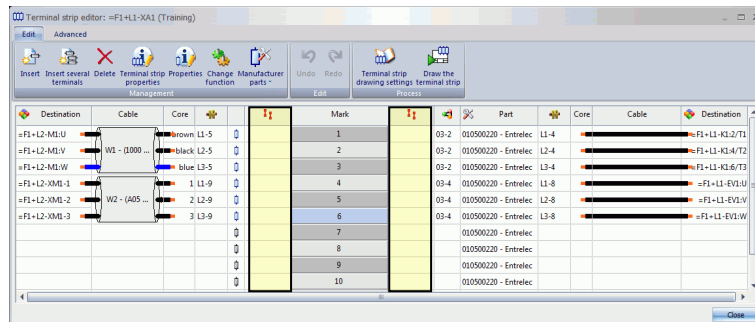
Terminal strip editor: =F1+L1-XA1 (Training)

Edit | Advanced

Insert | Insert several terminals | Delete | Terminal strip properties | Properties | Change function | Manufacturer parts
Management

Undo | Redo
Edit

Terminal strip drawing settings | Draw the terminal strip
Process

| Destination | Cable | Core | | | | Mark | | | Part | | Core | Cable | Destination |
|---|---|---|---|---|---|---|---|---|---|---|---|---|---|
| =F1+L2-M1:U | W1 - (1000 ... | brown | L1-5 | | | 1 | | 03-2 | 010500220 - Entrelec | L1-4 | | | =F1+L1-K1:2/T1 |
| =F1+L2-M1:V | | black | L2-5 | | | 2 | | 03-2 | 010500220 - Entrelec | L2-4 | | | =F1+L1-K1:4/T2 |
| =F1+L2-M1:W | | blue | L3-5 | | | 3 | | 03-2 | 010500220 - Entrelec | L3-4 | | | =F1+L1-K1:6/T3 |
| =F1+L2-XM1-1 | W2 - (A05 ... | 1 | L1-9 | | | 4 | | 03-4 | 010500220 - Entrelec | L1-8 | | | =F1+L1-EV1:U |
| =F1+L2-XM1-2 | | 2 | L2-9 | | | 5 | | 03-4 | 010500220 - Entrelec | L2-8 | | | =F1+L1-EV1:V |
| =F1+L2-XM1-3 | | 3 | L3-9 | | | 6 | | 03-4 | 010500220 - Entrelec | L3-8 | | | =F1+L1-EV1:W |
| | | | | | | 7 | | | 010500220 - Entrelec | | | | |
| | | | | | | 8 | | | 010500220 - Entrelec | | | | |
| | | | | | | 9 | | | 010500220 - Entrelec | | | | |
| | | | | | | 10 | | | 010500220 - Entrelec | | | | |

Close